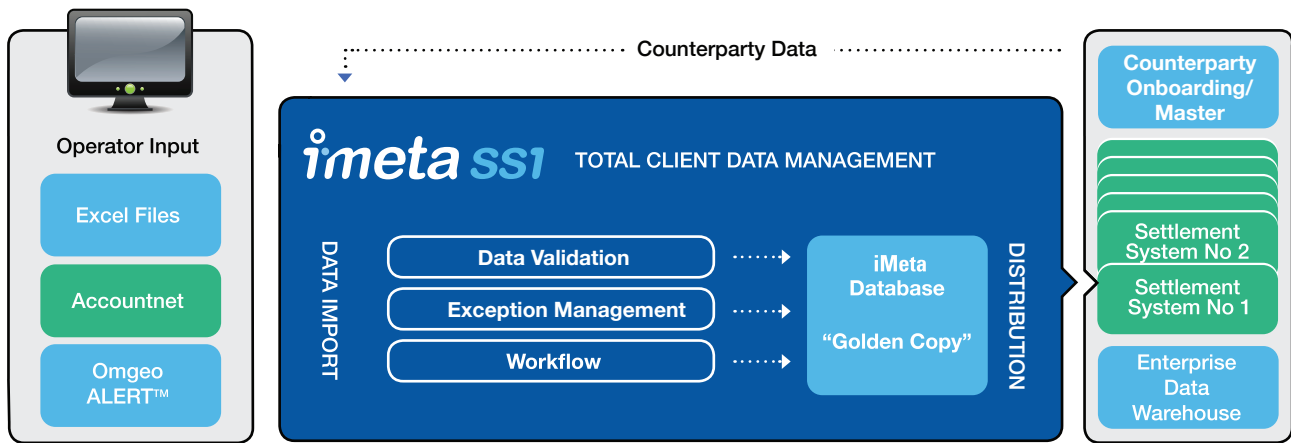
Operator Input

Excel Files

Accountnet

Omgeo ALERT™

Counterparty Data

imeta SS1 TOTAL CLIENT DATA MANAGEMENT

DATA IMPORT

Data Validation

Exception Management

Workflow

iMeta Database

"Golden Copy"

DISTRIBUTION

Counterparty Onboarding/ Master

Settlement System No 2

Settlement System No 1

Enterprise Data Warehouse